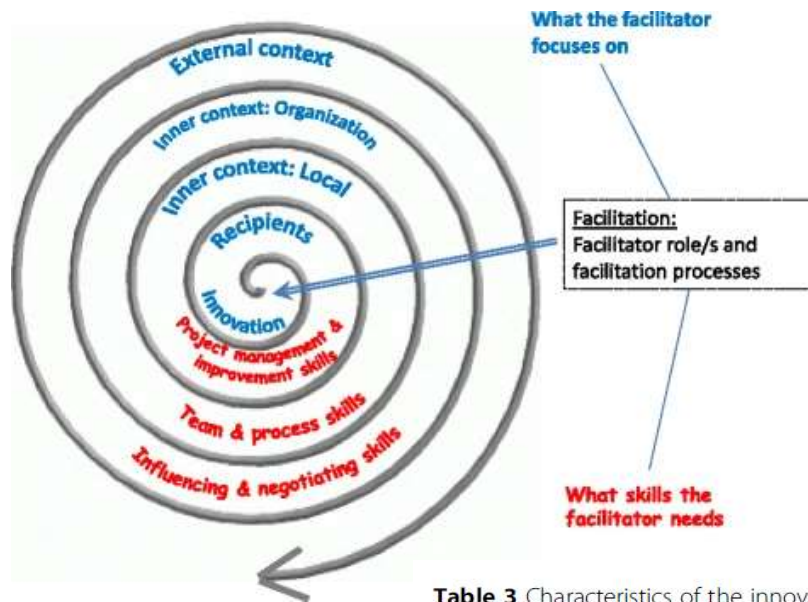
External context

Inner context: Organization

Inner context: Local

Recipients

Innovation

Project management & improvement skills

Team & process skills

Influencing & negotiating skills

What the facilitator focuses on

Facilitation:
Facilitator role/s and facilitation processes

What skills the facilitator needs

Table 3 Characteristics of the innov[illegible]